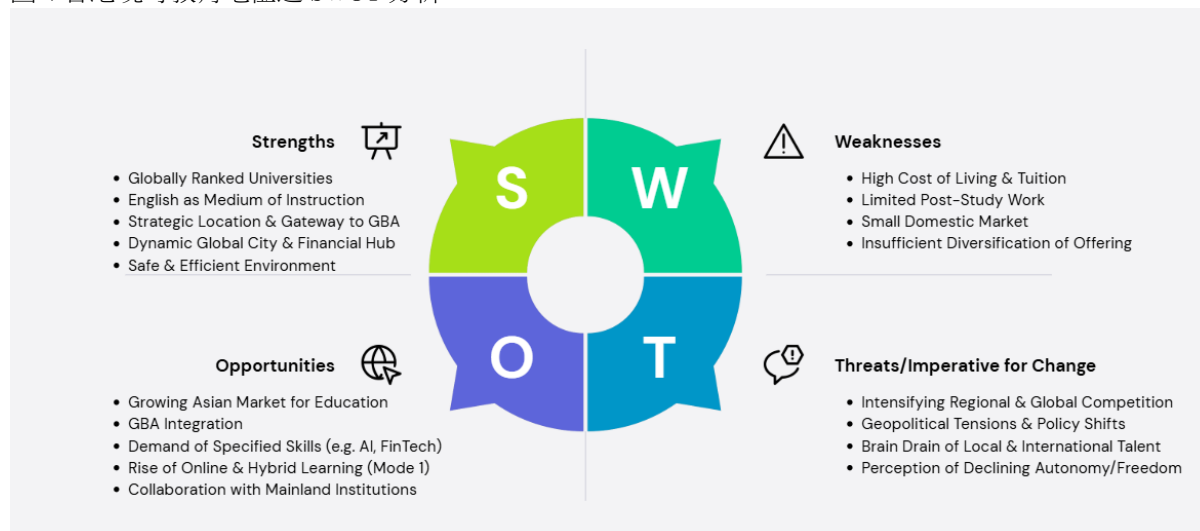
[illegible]

Strengths

- Globally Ranked Universities
- English as Medium of Instruction
- Strategic Location & Gateway to GBA
- Dynamic Global City & Financial Hub
- Safe & Efficient Environment

S

W

Weaknesses

- High Cost of Living & Tuition
- Limited Post-Study Work
- Small Domestic Market
- Insufficient Diversification of Offering

Opportunities

- Growing Asian Market for Education
- GBA Integration
- Demand of Specified Skills (e.g. AI, FinTech)
- Rise of Online & Hybrid Learning (Mode 1)
- Collaboration with Mainland Institutions

O

T

Threats/Imperative for Change

- Intensifying Regional & Global Competition
- Geopolitical Tensions & Policy Shifts
- Brain Drain of Local & International Talent
- Perception of Declining Autonomy/Freedom